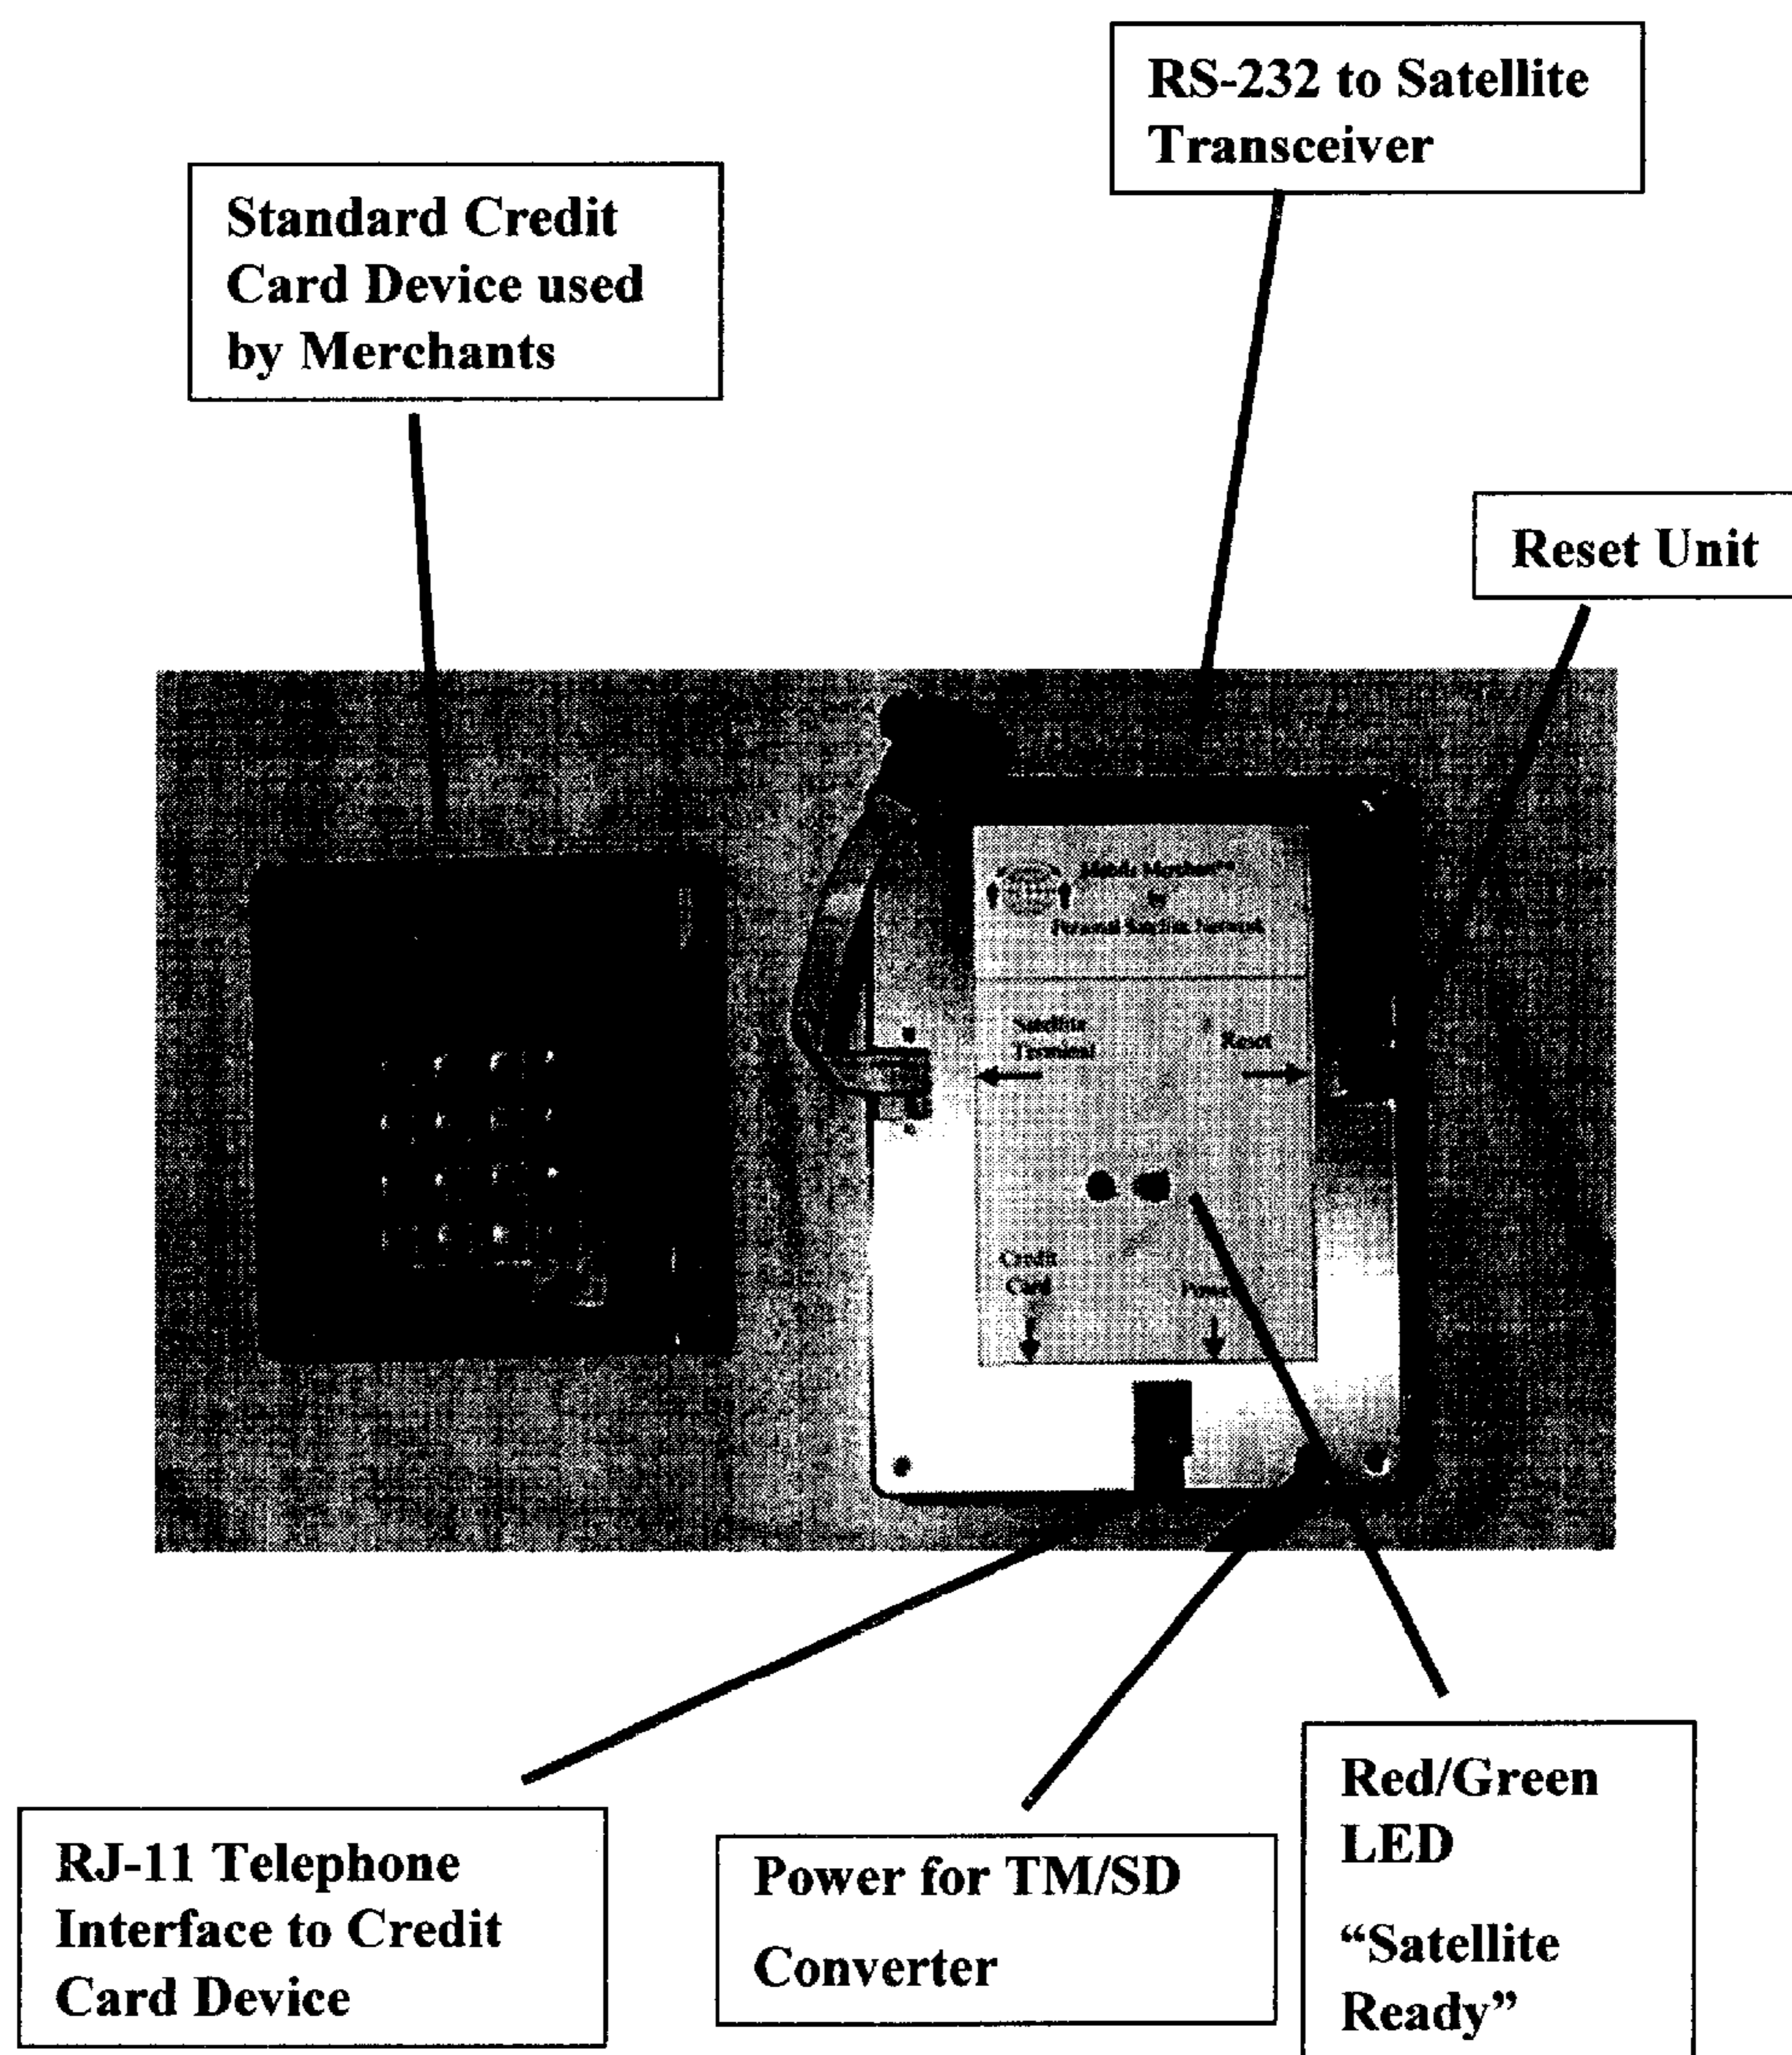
RS-232 to Satellite Transceiver

Standard Credit Card Device used by Merchants

Reset Unit

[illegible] by Personal Satellite Network

Satellite Terminal

Reset

Credit Card

Power

RJ-11 Telephone Interface to Credit Card Device

Power for TM/SD Converter

Red/Green LED "Satellite Ready"